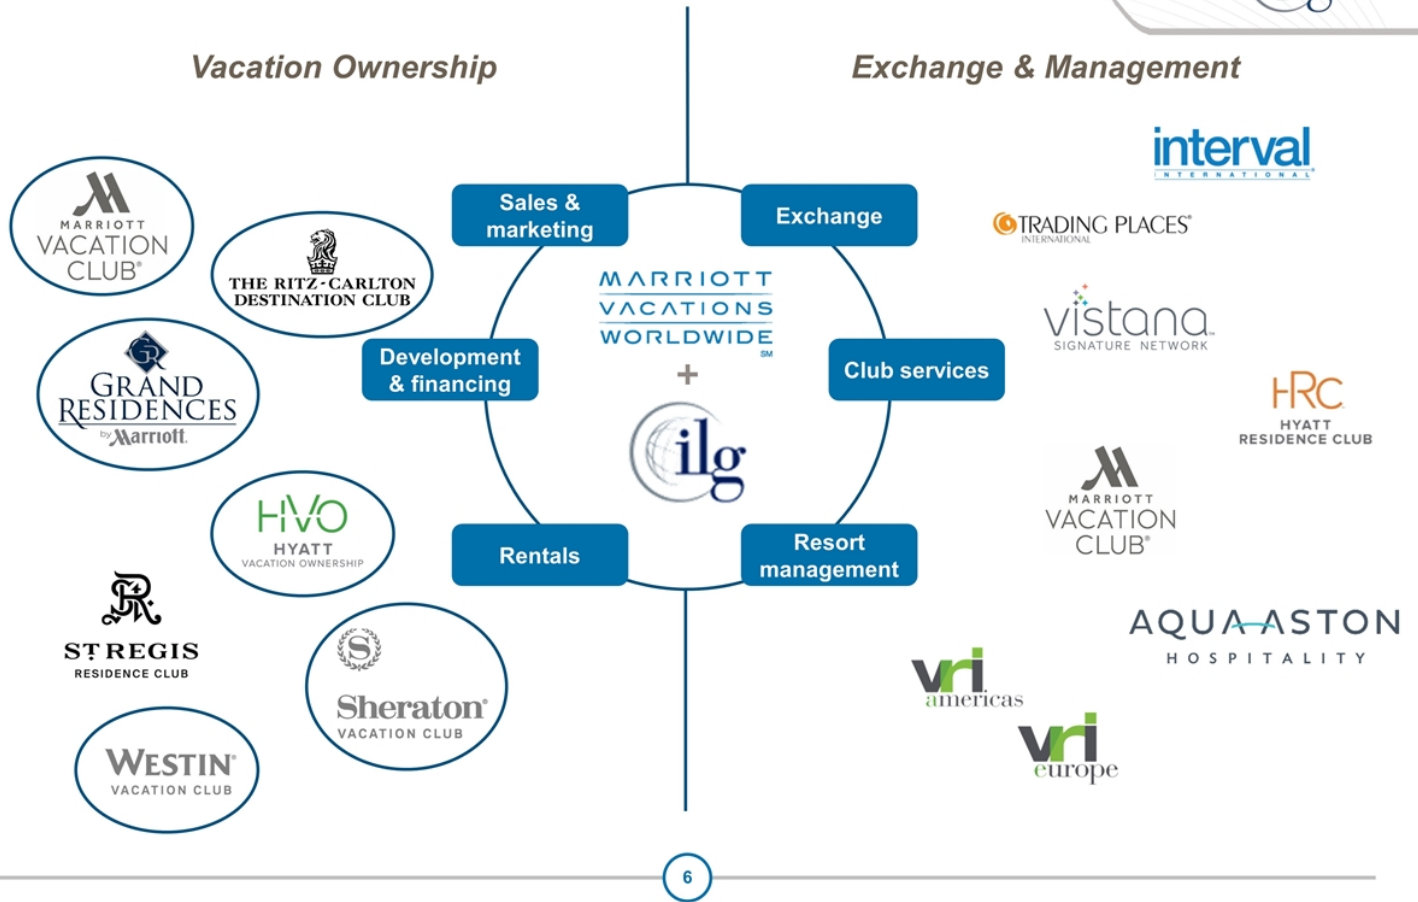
Vacation Ownership

Exchange & Management

MARRIOTT VACATION CLUB®

THE RITZ-CARLTON DESTINATION CLUB

GR GRAND RESIDENCES by Marriott

HVO HYATT VACATION OWNERSHIP

ST REGIS RESIDENCE CLUB

Sheraton® VACATION CLUB

WESTIN® VACATION CLUB

Sales & marketing

Exchange

Development & financing

Club services

Rentals

Resort management

MARRIOTT VACATIONS WORLDWIDE SM

+

ilg

interval INTERNATIONAL

TRADING PLACES® INTERNATIONAL

vistana SIGNATURE NETWORK

HRC HYATT RESIDENCE CLUB

MARRIOTT VACATION CLUB®

AQUA-ASTON HOSPITALITY

vri americas

vri europe

6